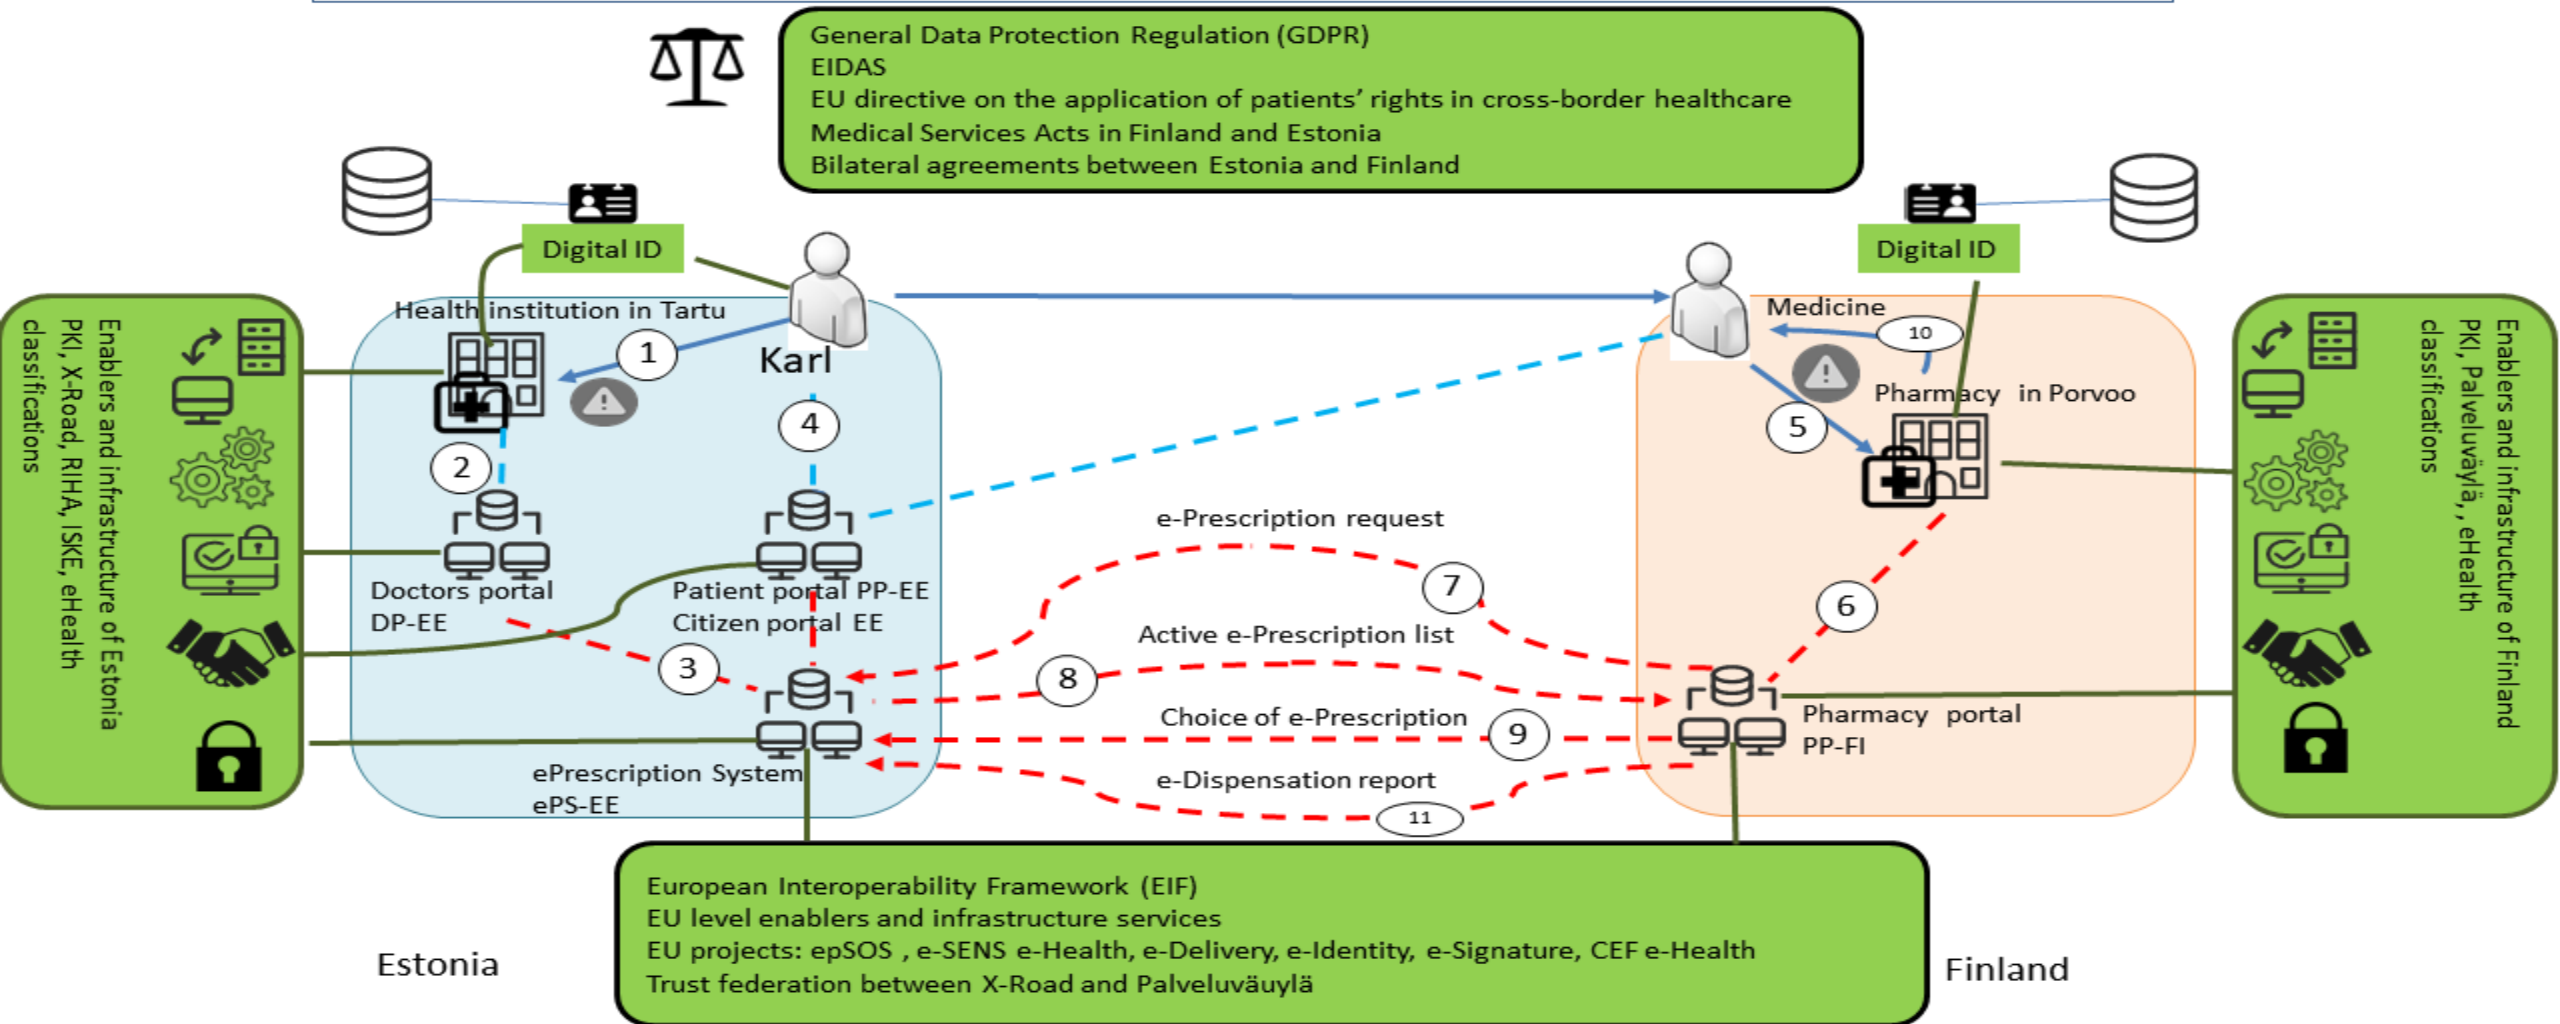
General Data Protection Regulation (GDPR)
EIDAS
EU directive on the application of patients' rights in cross-border healthcare
Medical Services Acts in Finland and Estonia
Bilateral agreements between Estonia and Finland

Digital ID

Digital ID

Enablers and infrastructure of Estonia
PKI, X-Road, RIHA, ISKE, eHealth
classifications

Health institution in Tartu

1

Karl

2

4

Doctors portal
DP-EE

Patient portal PP-EE
Citizen portal EE

3

ePrescription System
ePS-EE

Medicine

10

Pharmacy in Porvoo

5

6

e-Prescription request

7

Active e-Prescription list

8

Choice of e-Prescription

9

e-Dispensation report

11

Pharmacy portal
PP-FI

Enablers and infrastructure of Finland
PKI, Palveluväylä,, eHealth
classifications

European Interoperability Framework (EIF)
EU level enablers and infrastructure services
EU projects: epSOS , e-SENS e-Health, e-Delivery, e-Identity, e-Signature, CEF e-Health
Trust federation between X-Road and Palveluväuylä

Estonia

Finland